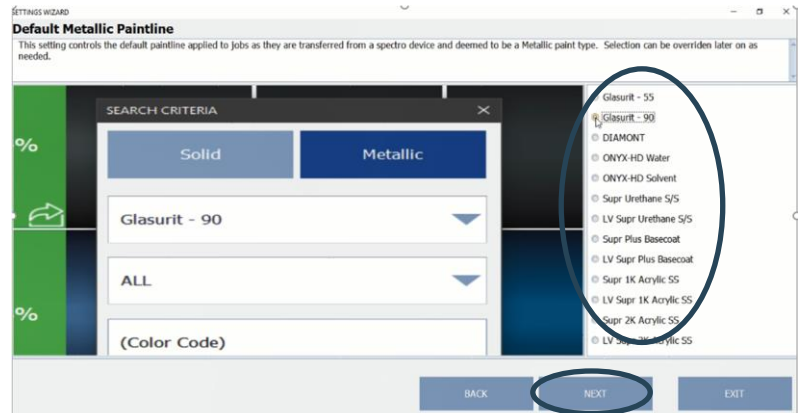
SETTINGS WIZARD

Default Metallic Paintline

This setting controls the default paintline applied to jobs as they are transferred from a spectro device and deemed to be a Metallic paint type. Selection can be overriden later on as needed.

%

%

SEARCH CRITERIA

Solid

Metallic

Glasurit - 90

ALL

(Color Code)

Glasurit - 55
Glasurit - 90
DIAMONT
ONYX-HD Water
ONYX-HD Solvent
Supr Urethane S/S
LV Supr Urethane S/S
Supr Plus Basecoat
LV Supr Plus Basecoat
Supr 1K Acrylic SS
LV Supr 1K Acrylic SS
Supr 2K Acrylic SS
LV Supr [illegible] Acrylic SS

BACK

NEXT

EXIT